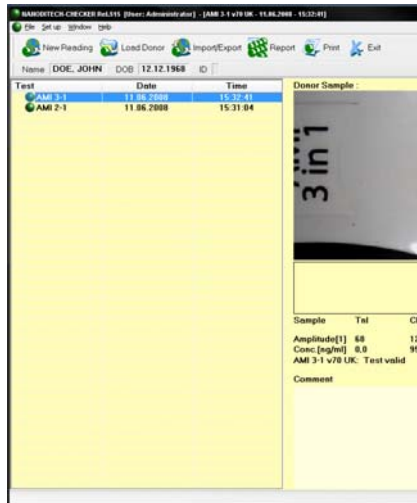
NANODITECH-CHECKER Rel.515 [User: Administrator] - [AMI 3-1 v70 UK - 11.06.2008 - 15:32:41]

File Set up Window Help

New Reading Load Donor Import/Export Report Print Exit

Name DOE, JOHN DOB 12.12.1968 ID

| Test | Date | Time |
|---|---|---|
| AMI 3-1 | 11.06.2008 | 15:32:41 |
| AMI 2-1 | 11.06.2008 | 15:31:04 |

Donor Sample :

3 in 1

Sample Tnl C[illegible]

Amplitude[1] 68 1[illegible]
Conc.[ng/ml] 0.0 9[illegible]
AMI 3-1 v70 UK: Test valid

Comment